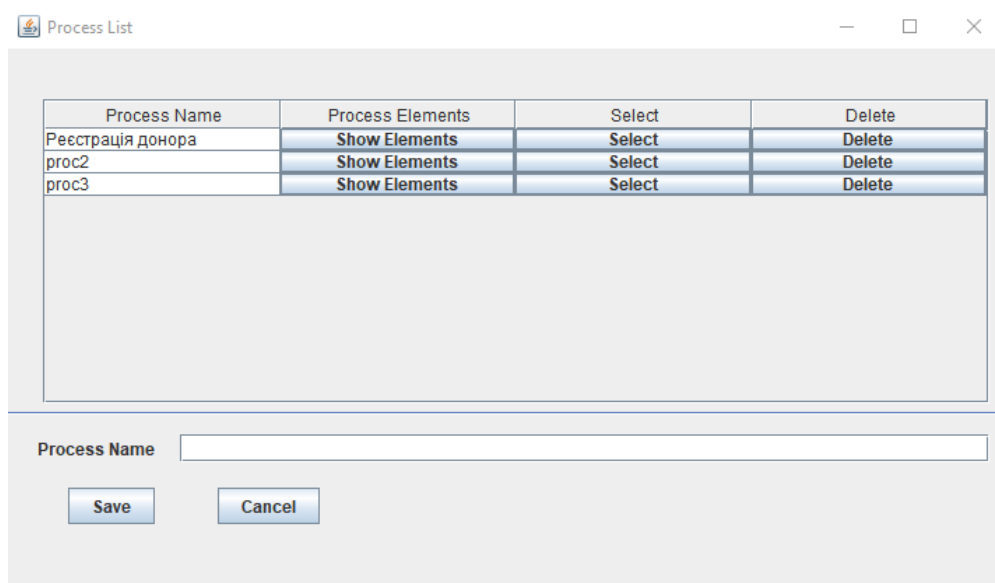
Process List

| Process Name | Process Elements | Select | Delete |
|---|---|---|---|
| Реєстрація донора | Show Elements | Select | Delete |
| proc2 | Show Elements | Select | Delete |
| proc3 | Show Elements | Select | Delete |

Process Name

Save
Cancel